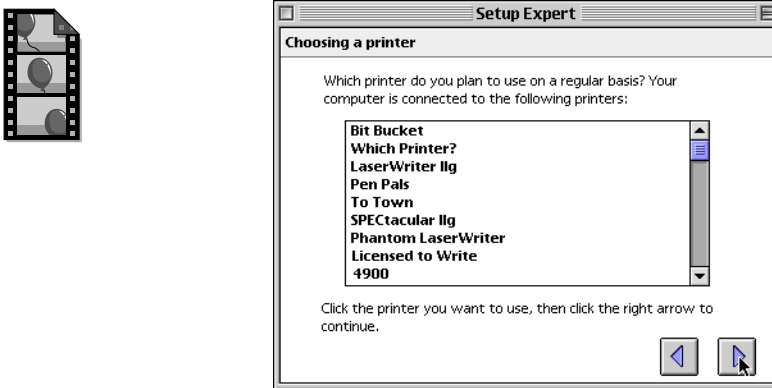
Setup Expert

Choosing a printer

Which printer do you plan to use on a regular basis? Your computer is connected to the following printers:

Bit Bucket
Which Printer?
LaserWriter IIg
Pen Pals
To Town
SPECtacular IIg
Phantom LaserWriter
Licensed to Write
4900

Click the printer you want to use, then click the right arrow to continue.